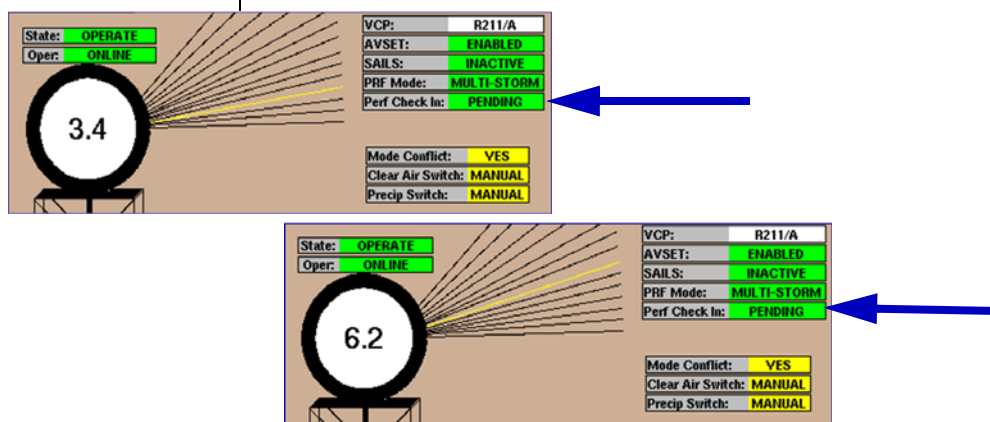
State: OPERATE
Oper: ONLINE

3.4

VCP: R211/A
AVSET: ENABLED
SAILS: INACTIVE
PRF Mode: MULTI-STORM
Perf Check In: PENDING

Mode Conflict: YES
Clear Air Switch: MANUAL
Precip Switch: MANUAL

State: OPERATE
Oper: ONLINE

6.2

VCP: R211/A
AVSET: ENABLED
SAILS: INACTIVE
PRF Mode: MULTI-STORM
Perf Check In: PENDING

Mode Conflict: YES
Clear Air Switch: MANUAL
Precip Switch: MANUAL